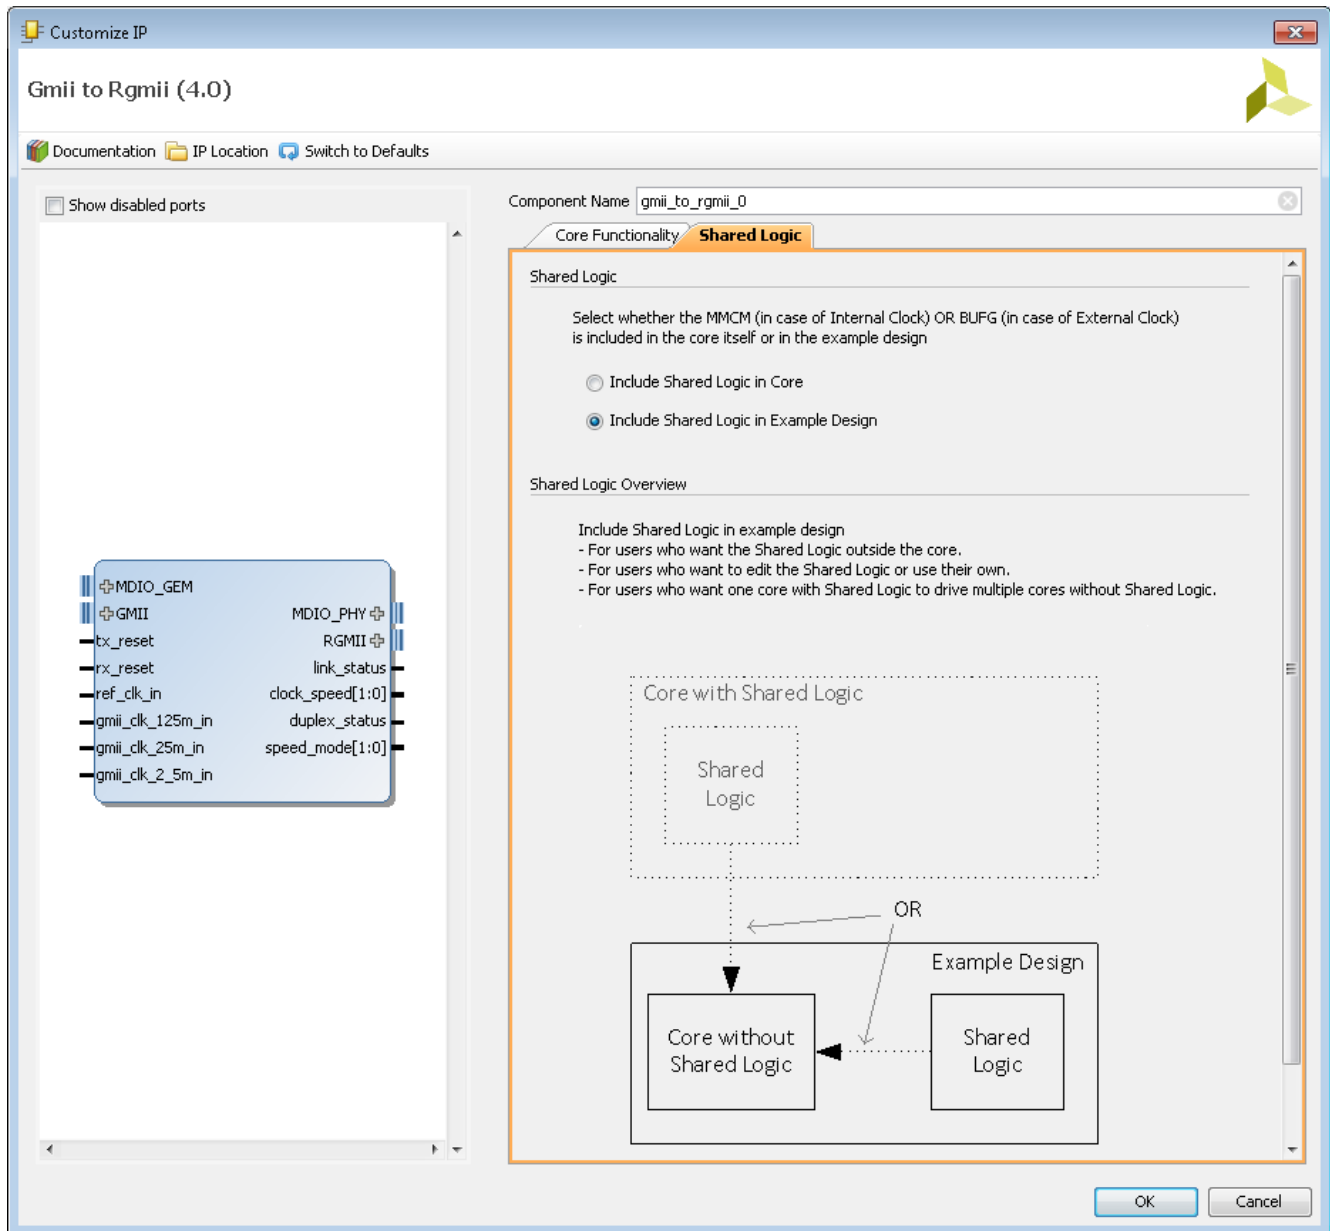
Customize IP

Gmii to Rgmii (4.0)

Documentation IP Location Switch to Defaults

Show disabled ports

MDIO_GEM
GMII
tx_reset
rx_reset
ref_clk_in
gmii_clk_125m_in
gmii_clk_25m_in
gmii_clk_2_5m_in
MDIO_PHY
RGMII
link_status
clock_speed[1:0]
duplex_status
speed_mode[1:0]

Component Name gmii_to_rgmii_0

Core Functionality Shared Logic

Shared Logic

Select whether the MMCM (in case of Internal Clock) OR BUFG (in case of External Clock) is included in the core itself or in the example design

Include Shared Logic in Core

Include Shared Logic in Example Design

Shared Logic Overview

Include Shared Logic in example design
- For users who want the Shared Logic outside the core.
- For users who want to edit the Shared Logic or use their own.
- For users who want one core with Shared Logic to drive multiple cores without Shared Logic.

Core with Shared Logic

Shared Logic

OR

Example Design

Core without Shared Logic

Shared Logic

OK Cancel